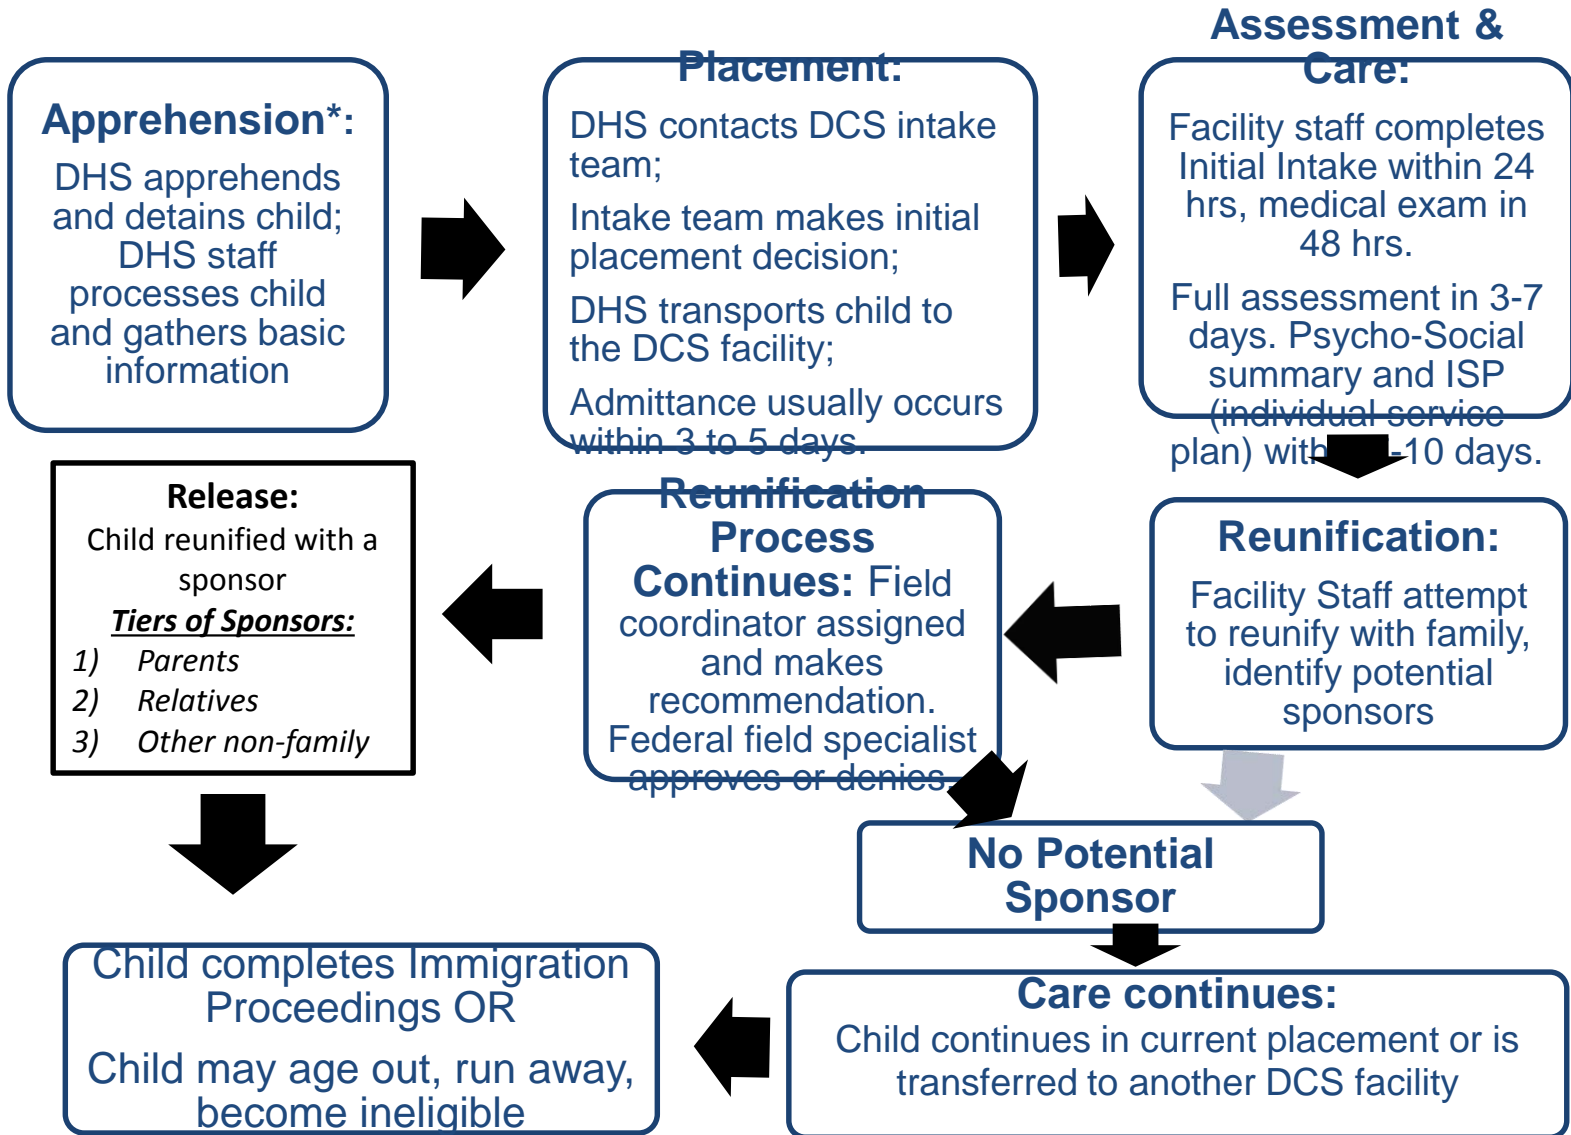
Apprehension*:
DHS apprehends and detains child; DHS staff processes child and gathers basic information

Placement:
DHS contacts DCS intake team;
Intake team makes initial placement decision;
DHS transports child to the DCS facility;
Admittance usually occurs within 3 to 5 days.

Assessment & Care:
Facility staff completes Initial Intake within 24 hrs, medical exam in 48 hrs.
Full assessment in 3-7 days. Psycho-Social summary and ISP (individual service plan) with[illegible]-10 days.

Reunification:
Facility Staff attempt to reunify with family, identify potential sponsors

Reunification Process Continues: Field coordinator assigned and makes recommendation. Federal field specialist approves or denies.

Release:
Child reunified with a sponsor
Tiers of Sponsors:
1) Parents
2) Relatives
3) Other non-family

No Potential Sponsor

Care continues:
Child continues in current placement or is transferred to another DCS facility

Child completes Immigration Proceedings OR
Child may age out, run away, become ineligible